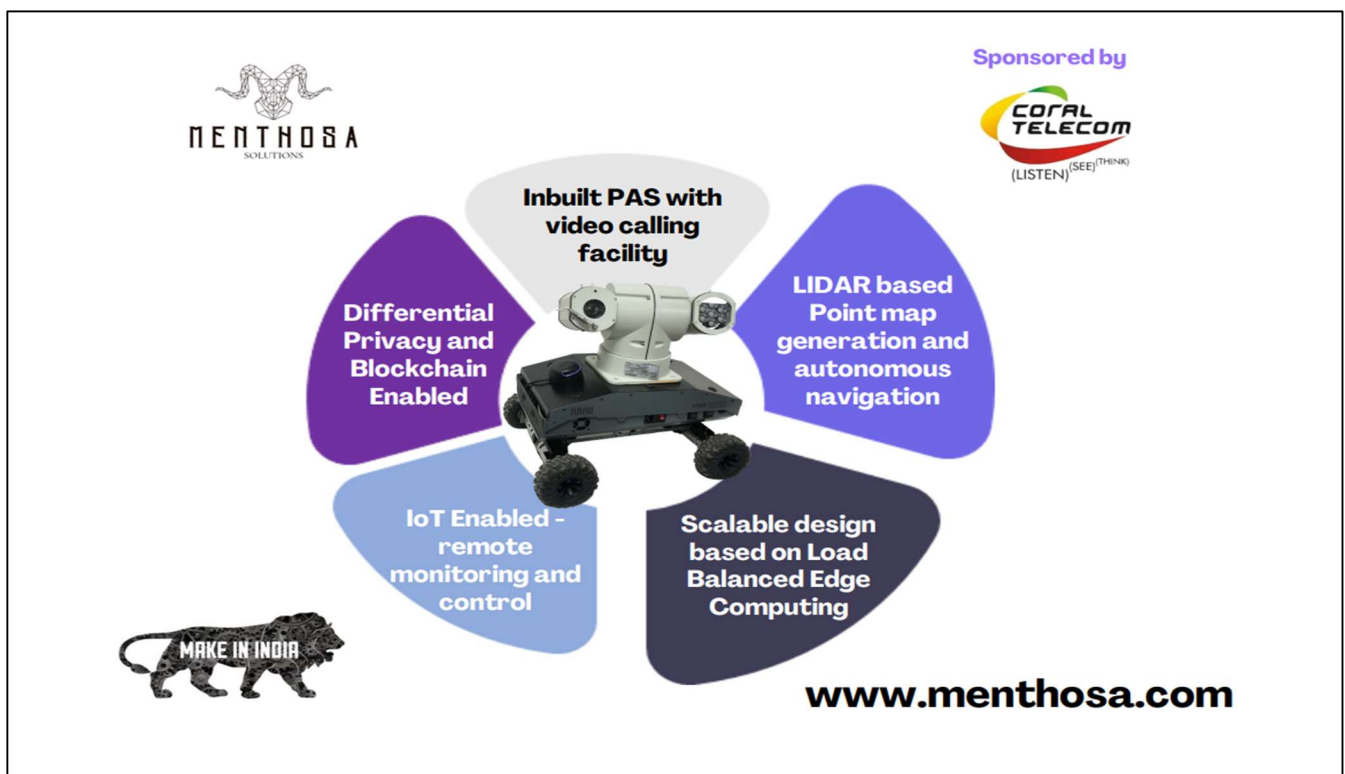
MENTHOSA
SOLUTIONS

Sponsored by

CORAL TELECOM
(LISTEN)$^{(SEE)^{(THINK)}}$

Inbuilt PAS with video calling facility

Differential Privacy and Blockchain Enabled

LIDAR based Point map generation and autonomous navigation

IoT Enabled - remote monitoring and control

Scalable design based on Load Balanced Edge Computing

MAKE IN INDIA

www.menthosa.com